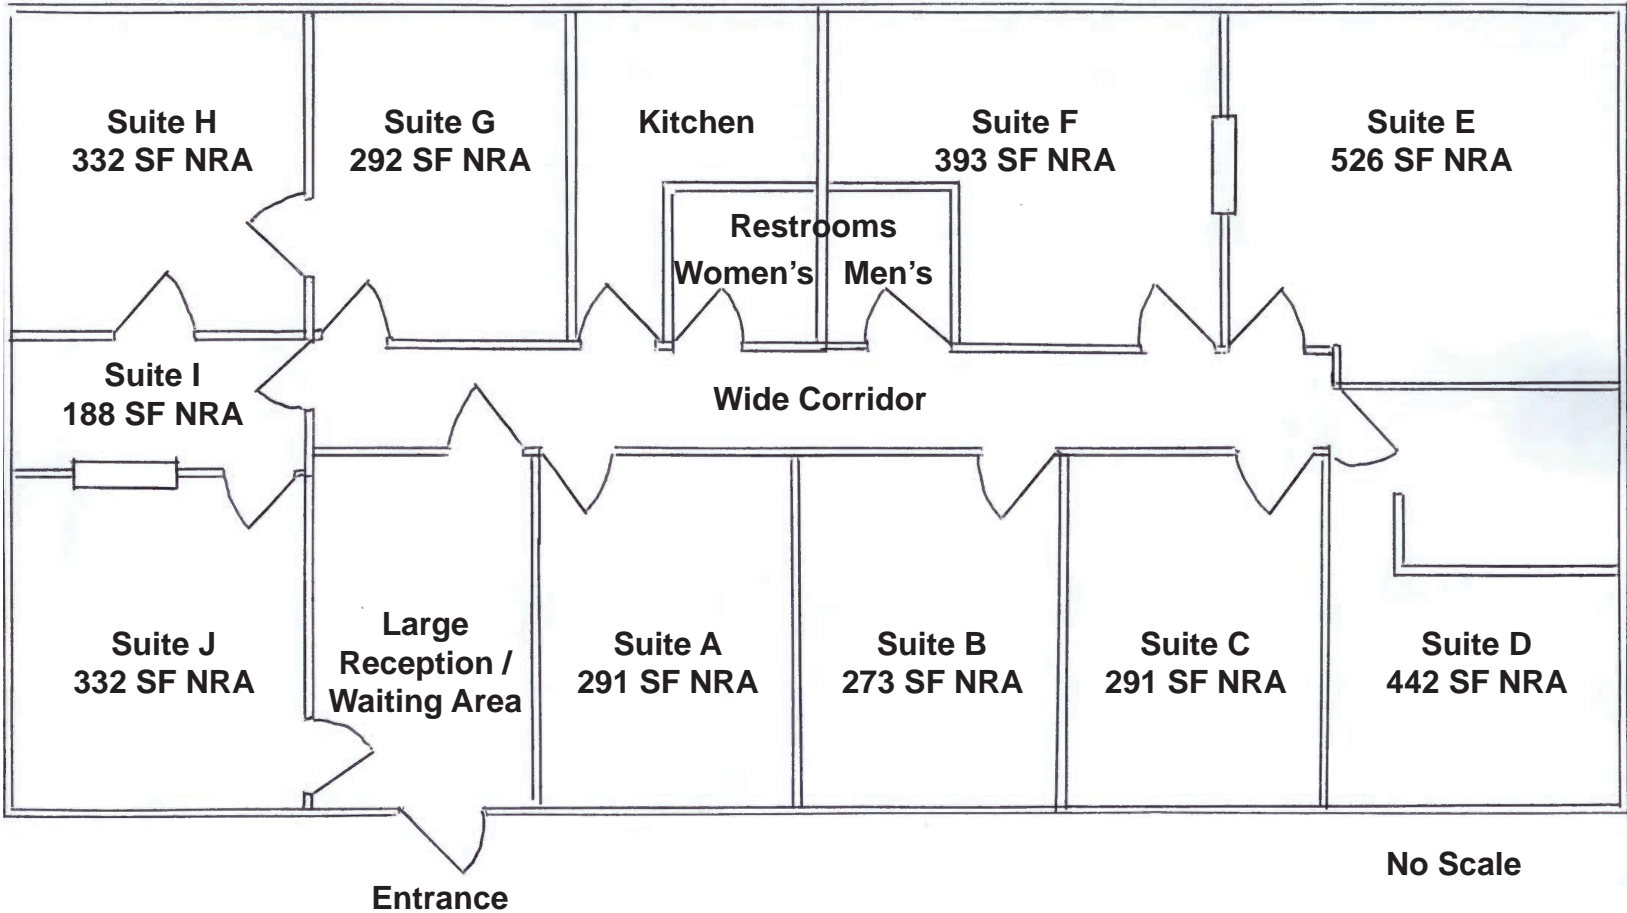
Suite H
332 SF NRA

Suite G
292 SF NRA

Kitchen

Suite F
393 SF NRA

Suite E
526 SF NRA

Restrooms
Women's Men's

Suite I
188 SF NRA

Wide Corridor

Suite J
332 SF NRA

Large
Reception /
Waiting Area

Suite A
291 SF NRA

Suite B
273 SF NRA

Suite C
291 SF NRA

Suite D
442 SF NRA

No Scale

Entrance